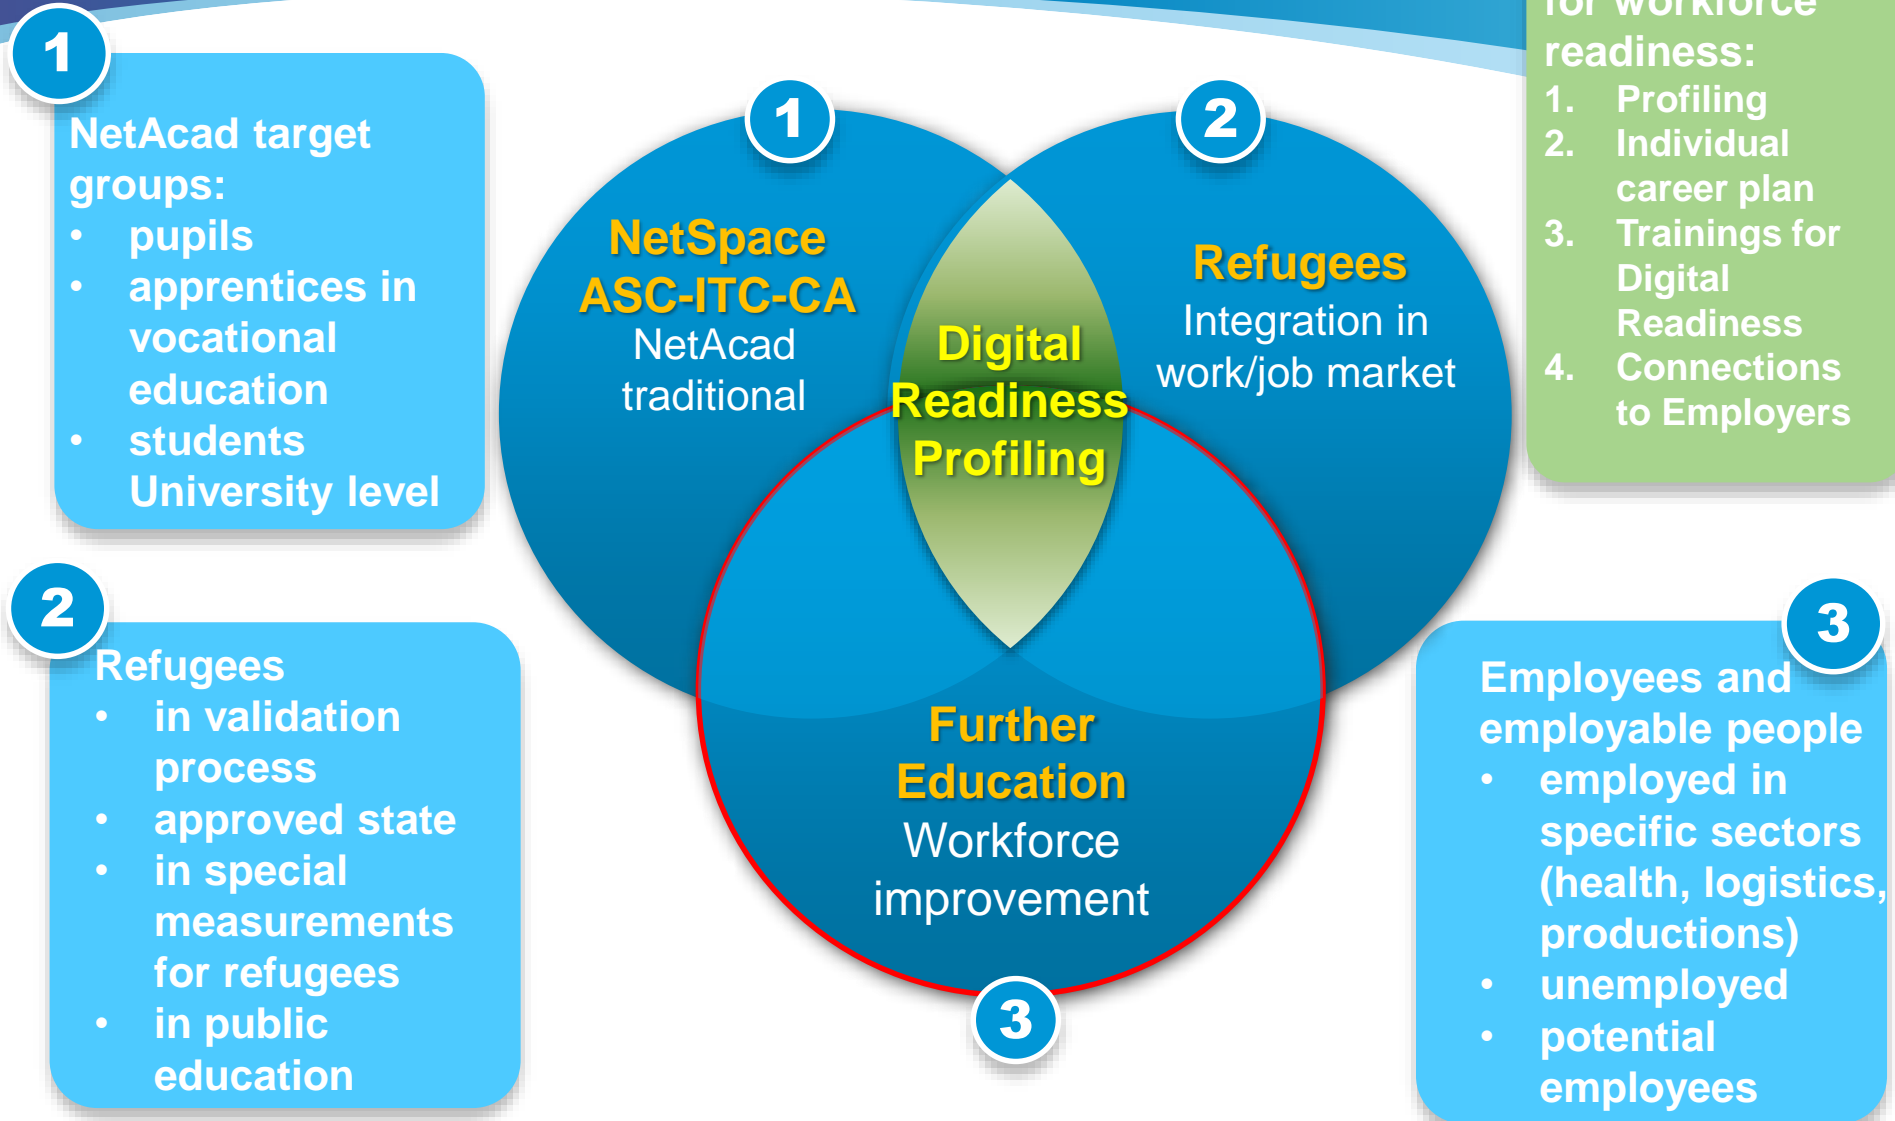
1

NetAcad target groups:
• pupils
• apprentices in vocational education
• students University level

2

Refugees
• in validation process
• approved state
• in special measurements for refugees
• in public education

1

NetSpace ASC-ITC-CA
NetAcad traditional

2

Refugees
Integration in work/job market

Digital Readiness Profiling

Further Education
Workforce improvement

3

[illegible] workforce readiness:
1. Profiling
2. Individual career plan
3. Trainings for Digital Readiness
4. Connections to Employers

3

Employees and employable people
• employed in specific sectors (health, logistics, productions)
• unemployed
• potential employees